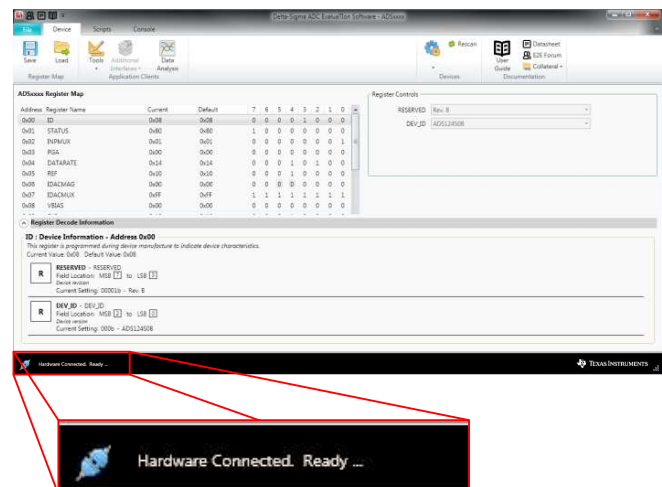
Delta-Sigma ADC EvaluaTIon Software - ADSxxxx

File Device Scripts Console

Save Load Tools Additional Interfaces Data Analysis

Register Map Application Clients

Rescan

Devices

User Guide

Datasheet E2E Forum Collateral

Documentation

ADSxxxx Register Map

| Address | Register Name | Current | Default | 7 | 6 | 5 | 4 | 3 | 2 | 1 | 0 |
|---|---|---|---|---|---|---|---|---|---|---|---|
| 0x00 | ID | 0x08 | 0x08 | 0 | 0 | 0 | 0 | 1 | 0 | 0 | 0 |
| 0x01 | STATUS | 0x80 | 0x80 | 1 | 0 | 0 | 0 | 0 | 0 | 0 | 0 |
| 0x02 | INPMUX | 0x01 | 0x01 | 0 | 0 | 0 | 0 | 0 | 0 | 0 | 1 |
| 0x03 | PGA | 0x00 | 0x00 | 0 | 0 | 0 | 0 | 0 | 0 | 0 | 0 |
| 0x04 | DATARATE | 0x14 | 0x14 | 0 | 0 | 0 | 1 | 0 | 1 | 0 | 0 |
| 0x05 | REF | 0x10 | 0x10 | 0 | 0 | 0 | 1 | 0 | 0 | 0 | 0 |
| 0x06 | IDACMAG | 0x00 | 0x00 | 0 | 0 | 0 | 0 | 0 | 0 | 0 | 0 |
| 0x07 | IDACMUX | 0xFF | 0xFF | 1 | 1 | 1 | 1 | 1 | 1 | 1 | 1 |
| 0x08 | VBIAS | 0x00 | 0x00 | 0 | 0 | 0 | 0 | 0 | 0 | 0 | 0 |

Register Controls

RESERVED Rev. B

DEV_ID ADS124S08

Register Decode Information

ID : Device Information - Address 0x00

This register is programmed during device manufacture to indicate device characteristics.

Current Value: 0x08 Default Value: 0x08

R RESERVED - RESERVED
Field Location: MSB 7 to LSB 3
Device revision
Current Setting: 00001b - Rev. B

R DEV_ID - DEV_ID
Field Location: MSB 2 to LSB 0
Device version
Current Setting: 000b - ADS124S08

Hardware Connected. Ready ...

Texas Instruments

Hardware Connected. Ready ...